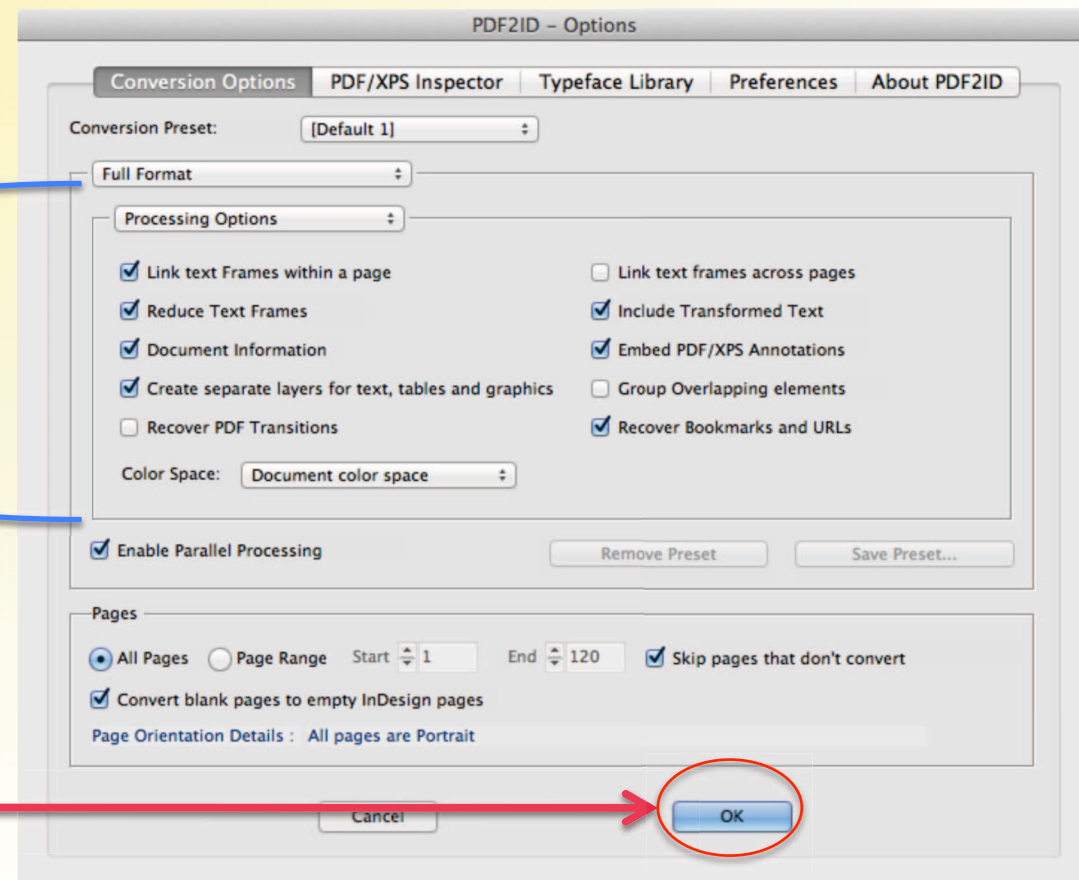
PDF2ID – Options

Conversion Options | PDF/XPS Inspector | Typeface Library | Preferences | About PDF2ID

Conversion Preset: [Default 1]

Full Format

Processing Options

Link text Frames within a page

Reduce Text Frames

Document Information

Create separate layers for text, tables and graphics

Recover PDF Transitions

Link text frames across pages

Include Transformed Text

Embed PDF/XPS Annotations

Group Overlapping elements

Recover Bookmarks and URLs

Color Space: Document color space

Enable Parallel Processing

Remove Preset

Save Preset...

Pages

All Pages Page Range Start 1 End 120 Skip pages that don't convert

Convert blank pages to empty InDesign pages

Page Orientation Details : All pages are Portrait

Cancel

OK